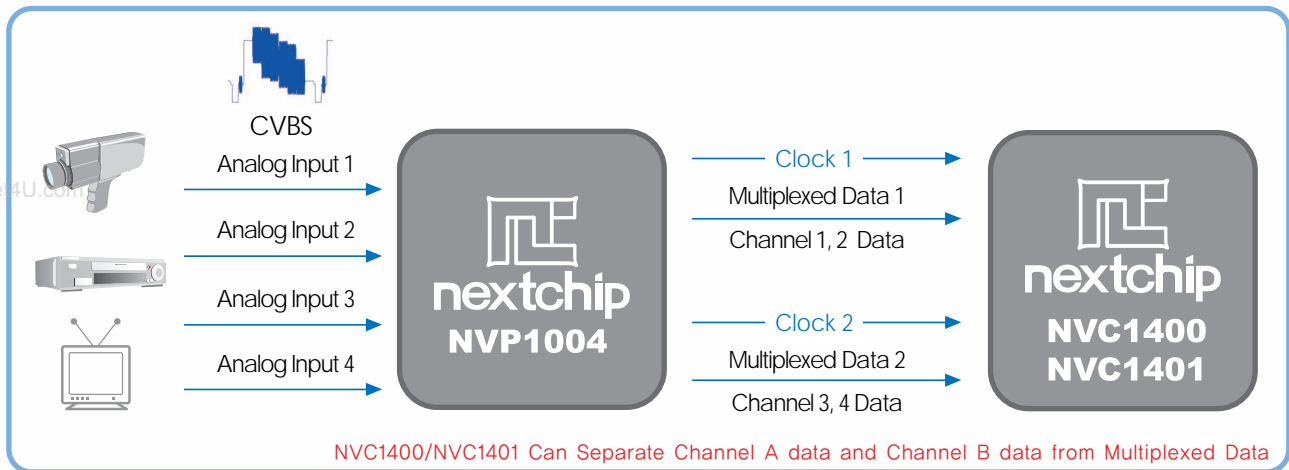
CVBS

Analog Input 1

Analog Input 2

Analog Input 3

Analog Input 4

e4U.com

nextchip
NVP1004

Clock 1

Multiplexed Data 1

Channel 1, 2 Data

Clock 2

Multiplexed Data 2

Channel 3, 4 Data

nextchip
NVC1400
NVC1401

NVC1400/NVC1401 Can Separate Channel A data and Channel B data from Multiplexed Data